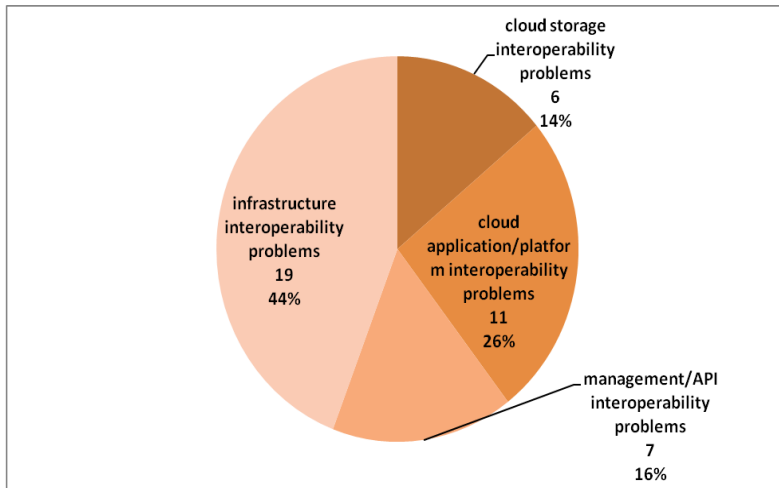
cloud storage interoperability problems
6
14%

infrastructure interoperability problems
19
44%

cloud application/platform interoperability problems
11
26%

management/API interoperability problems
7
16%